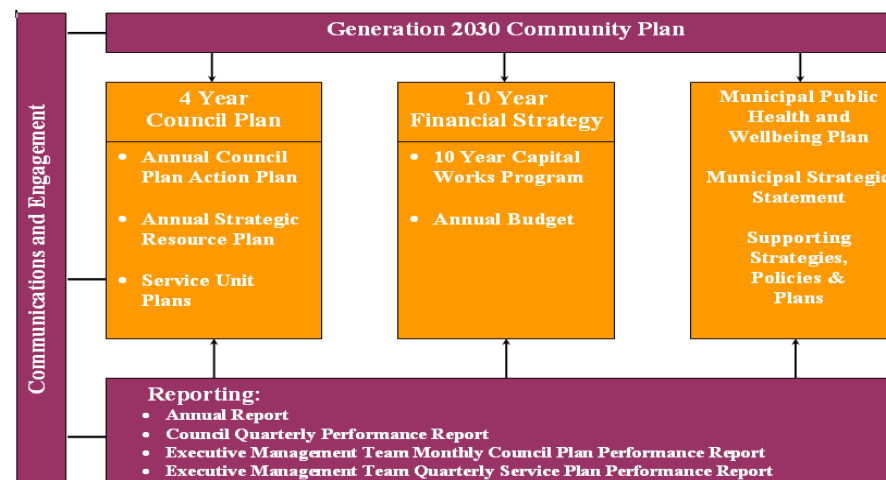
Communications and Engagement

Generation 2030 Community Plan

4 Year Council Plan

- Annual Council Plan Action Plan
- Annual Strategic Resource Plan
- Service Unit Plans

10 Year Financial Strategy

- 10 Year Capital Works Program
- Annual Budget

Municipal Public Health and Wellbeing Plan

Municipal Strategic Statement

Supporting Strategies, Policies & Plans

Reporting:

- Annual Report
- Council Quarterly Performance Report
- Executive Management Team Monthly Council Plan Performance Report
- Executive Management Team Quarterly Service Plan Performance Report